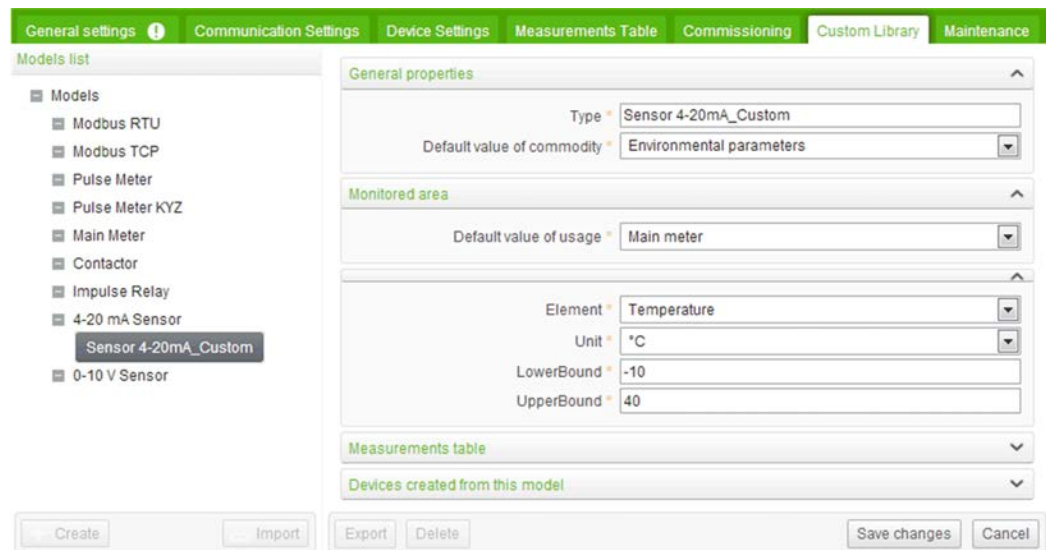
General settings ! Communication Settings Device Settings Measurements Table Commissioning Custom Library Maintenance

Models list

Models
Modbus RTU
Modbus TCP
Pulse Meter
Pulse Meter KYZ
Main Meter
Contactor
Impulse Relay
4-20 mA Sensor
Sensor 4-20mA_Custom
0-10 V Sensor

General properties

Type * Sensor 4-20mA_Custom
Default value of commodity * Environmental parameters

Monitored area

Default value of usage * Main meter

Element * Temperature
Unit * °C
LowerBound * -10
UpperBound * 40

Measurements table

Devices created from this model

Create Import
Export Delete Save changes Cancel